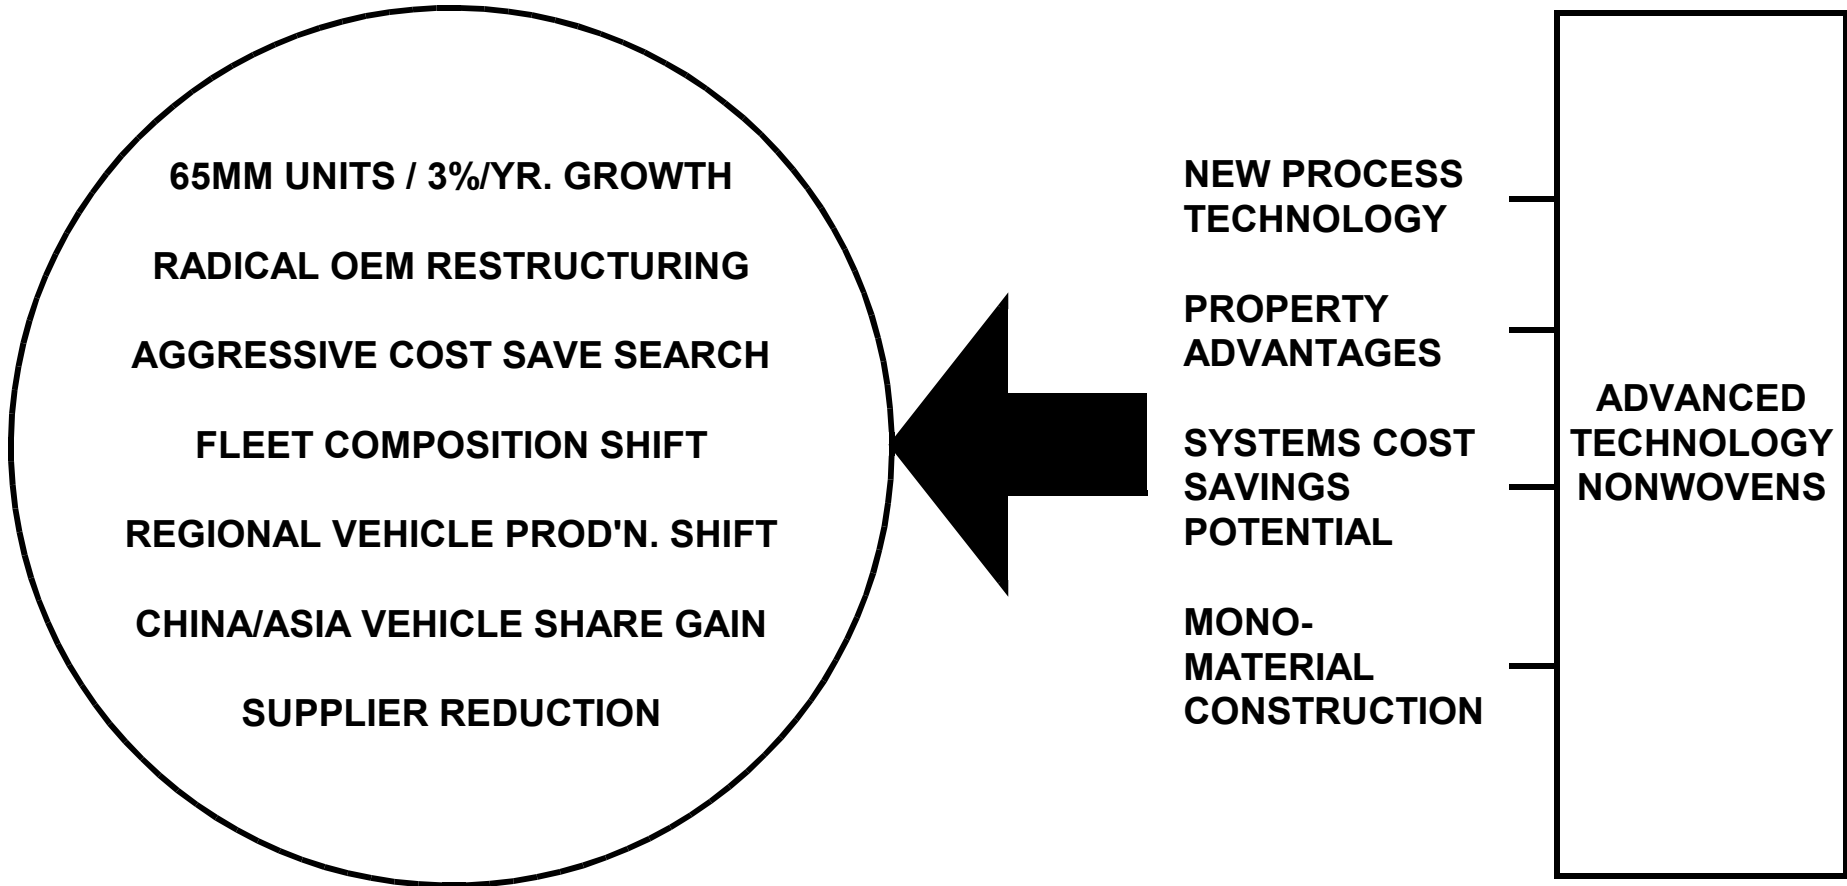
65MM UNITS / 3%/YR. GROWTH

RADICAL OEM RESTRUCTURING

AGGRESSIVE COST SAVE SEARCH

FLEET COMPOSITION SHIFT

REGIONAL VEHICLE PROD'N. SHIFT

CHINA/ASIA VEHICLE SHARE GAIN

SUPPLIER REDUCTION

NEW PROCESS TECHNOLOGY

PROPERTY ADVANTAGES

SYSTEMS COST SAVINGS POTENTIAL

MONO-MATERIAL CONSTRUCTION

ADVANCED TECHNOLOGY NONWOVENS